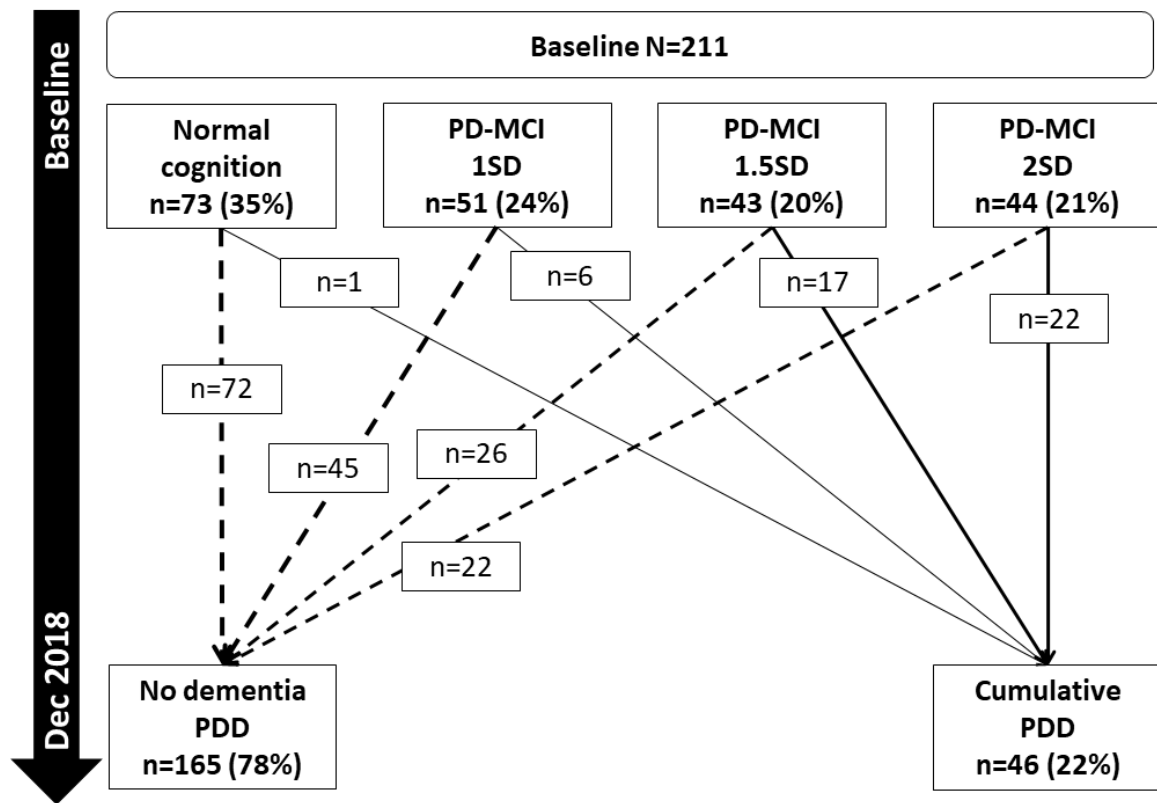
Baseline

Baseline N=211

Normal cognition n=73 (35%)

PD-MCI 1SD n=51 (24%)

PD-MCI 1.5SD n=43 (20%)

PD-MCI 2SD n=44 (21%)

n=1

n=6

n=17

n=22

n=72

n=45

n=26

n=22

Dec 2018

No dementia PDD n=165 (78%)

Cumulative PDD n=46 (22%)